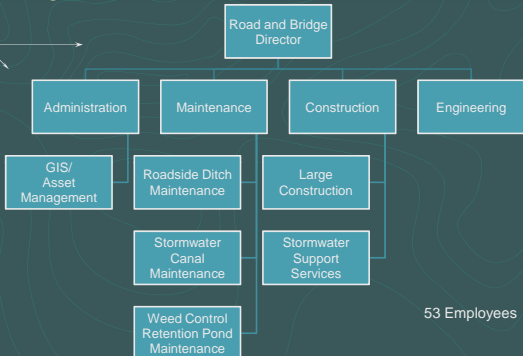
Road and Bridge Director

Administration

Maintenance

Construction

Engineering

GIS/ Asset Management

Roadside Ditch Maintenance

Large Construction

Stormwater Canal Maintenance

Stormwater Support Services

Weed Control Retention Pond Maintenance

53 Employees